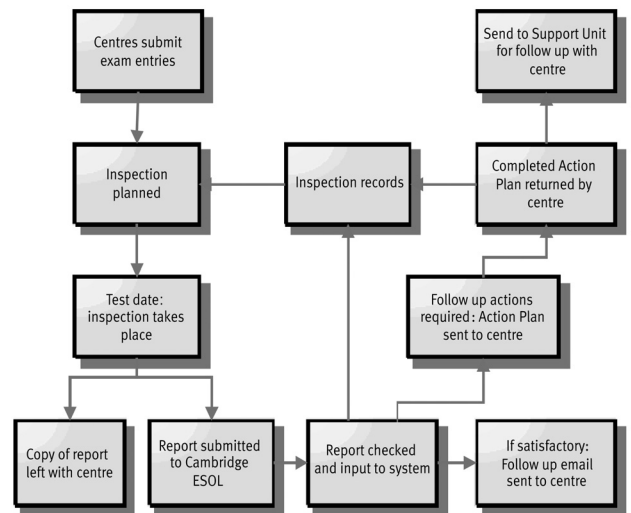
Centres submit exam entries

Inspection planned

Test date: inspection takes place

Copy of report left with centre

Report submitted to Cambridge ESOL

Report checked and input to system

If satisfactory: Follow up email sent to centre

Inspection records

Follow up actions required: Action Plan sent to centre

Completed Action Plan returned by centre

Send to Support Unit for follow up with centre